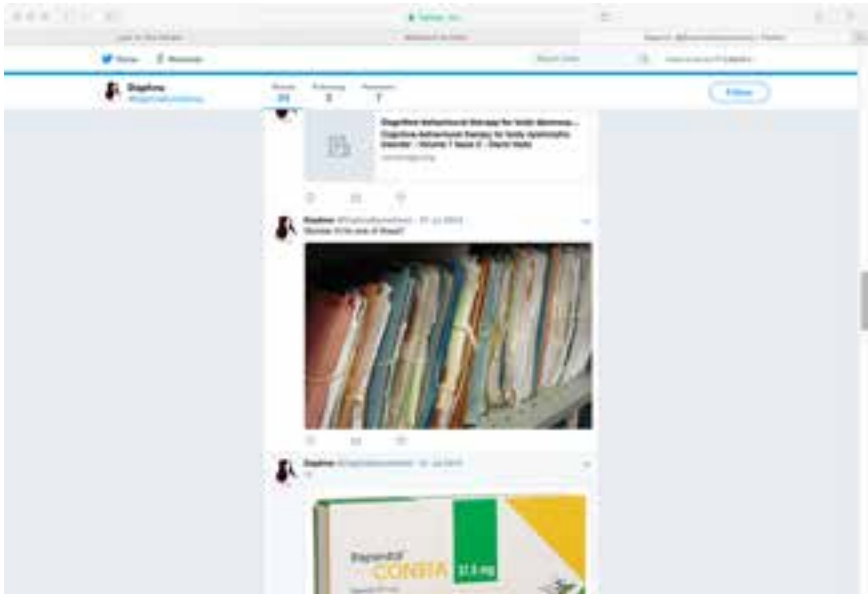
Home Moments

Daphne

Tweets 20 Following 3 Followers 7

Follow

Daphne Behavioral therapy for body dysmorphic disorder - Volume 7 Issue 2 - David Veale

Daphne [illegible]

Remember I'll be one of these?

Daphne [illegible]

Daprendol CONBIA 37.5 mg